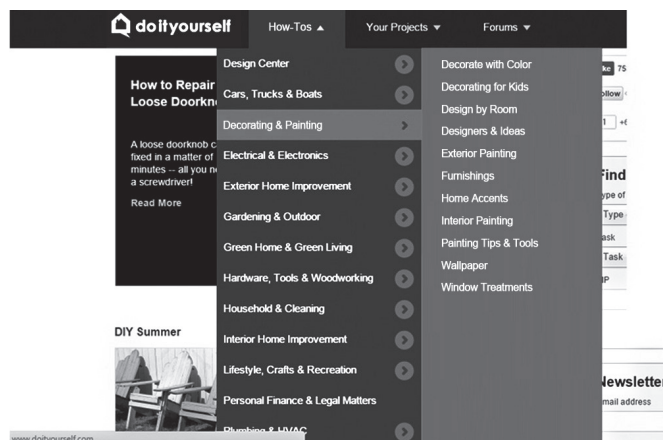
doityourself How-Tos ▲ Your Projects ▼ Forums ▼

How to Repair Loose Doorkn

A loose doorknob c fixed in a matter of minutes -- all you n a screwdriver!

Read More

Design Center
Cars, Trucks & Boats
Decorating & Painting
Electrical & Electronics
Exterior Home Improvement
Gardening & Outdoor
Green Home & Green Living
Hardware, Tools & Woodworking
Household & Cleaning
Interior Home Improvement
Lifestyle, Crafts & Recreation
Personal Finance & Legal Matters
Plumbing & HVAC

Decorate with Color
Decorating for Kids
Design by Room
Designers & Ideas
Exterior Painting
Furnishings
Home Accents
Interior Painting
Painting Tips & Tools
Wallpaper
Window Treatments

ke 75
ollow
1 +(
Find
ype of
Type
ask
Task
P

DIY Summer

Newslette
mail address

www.doityourself.com